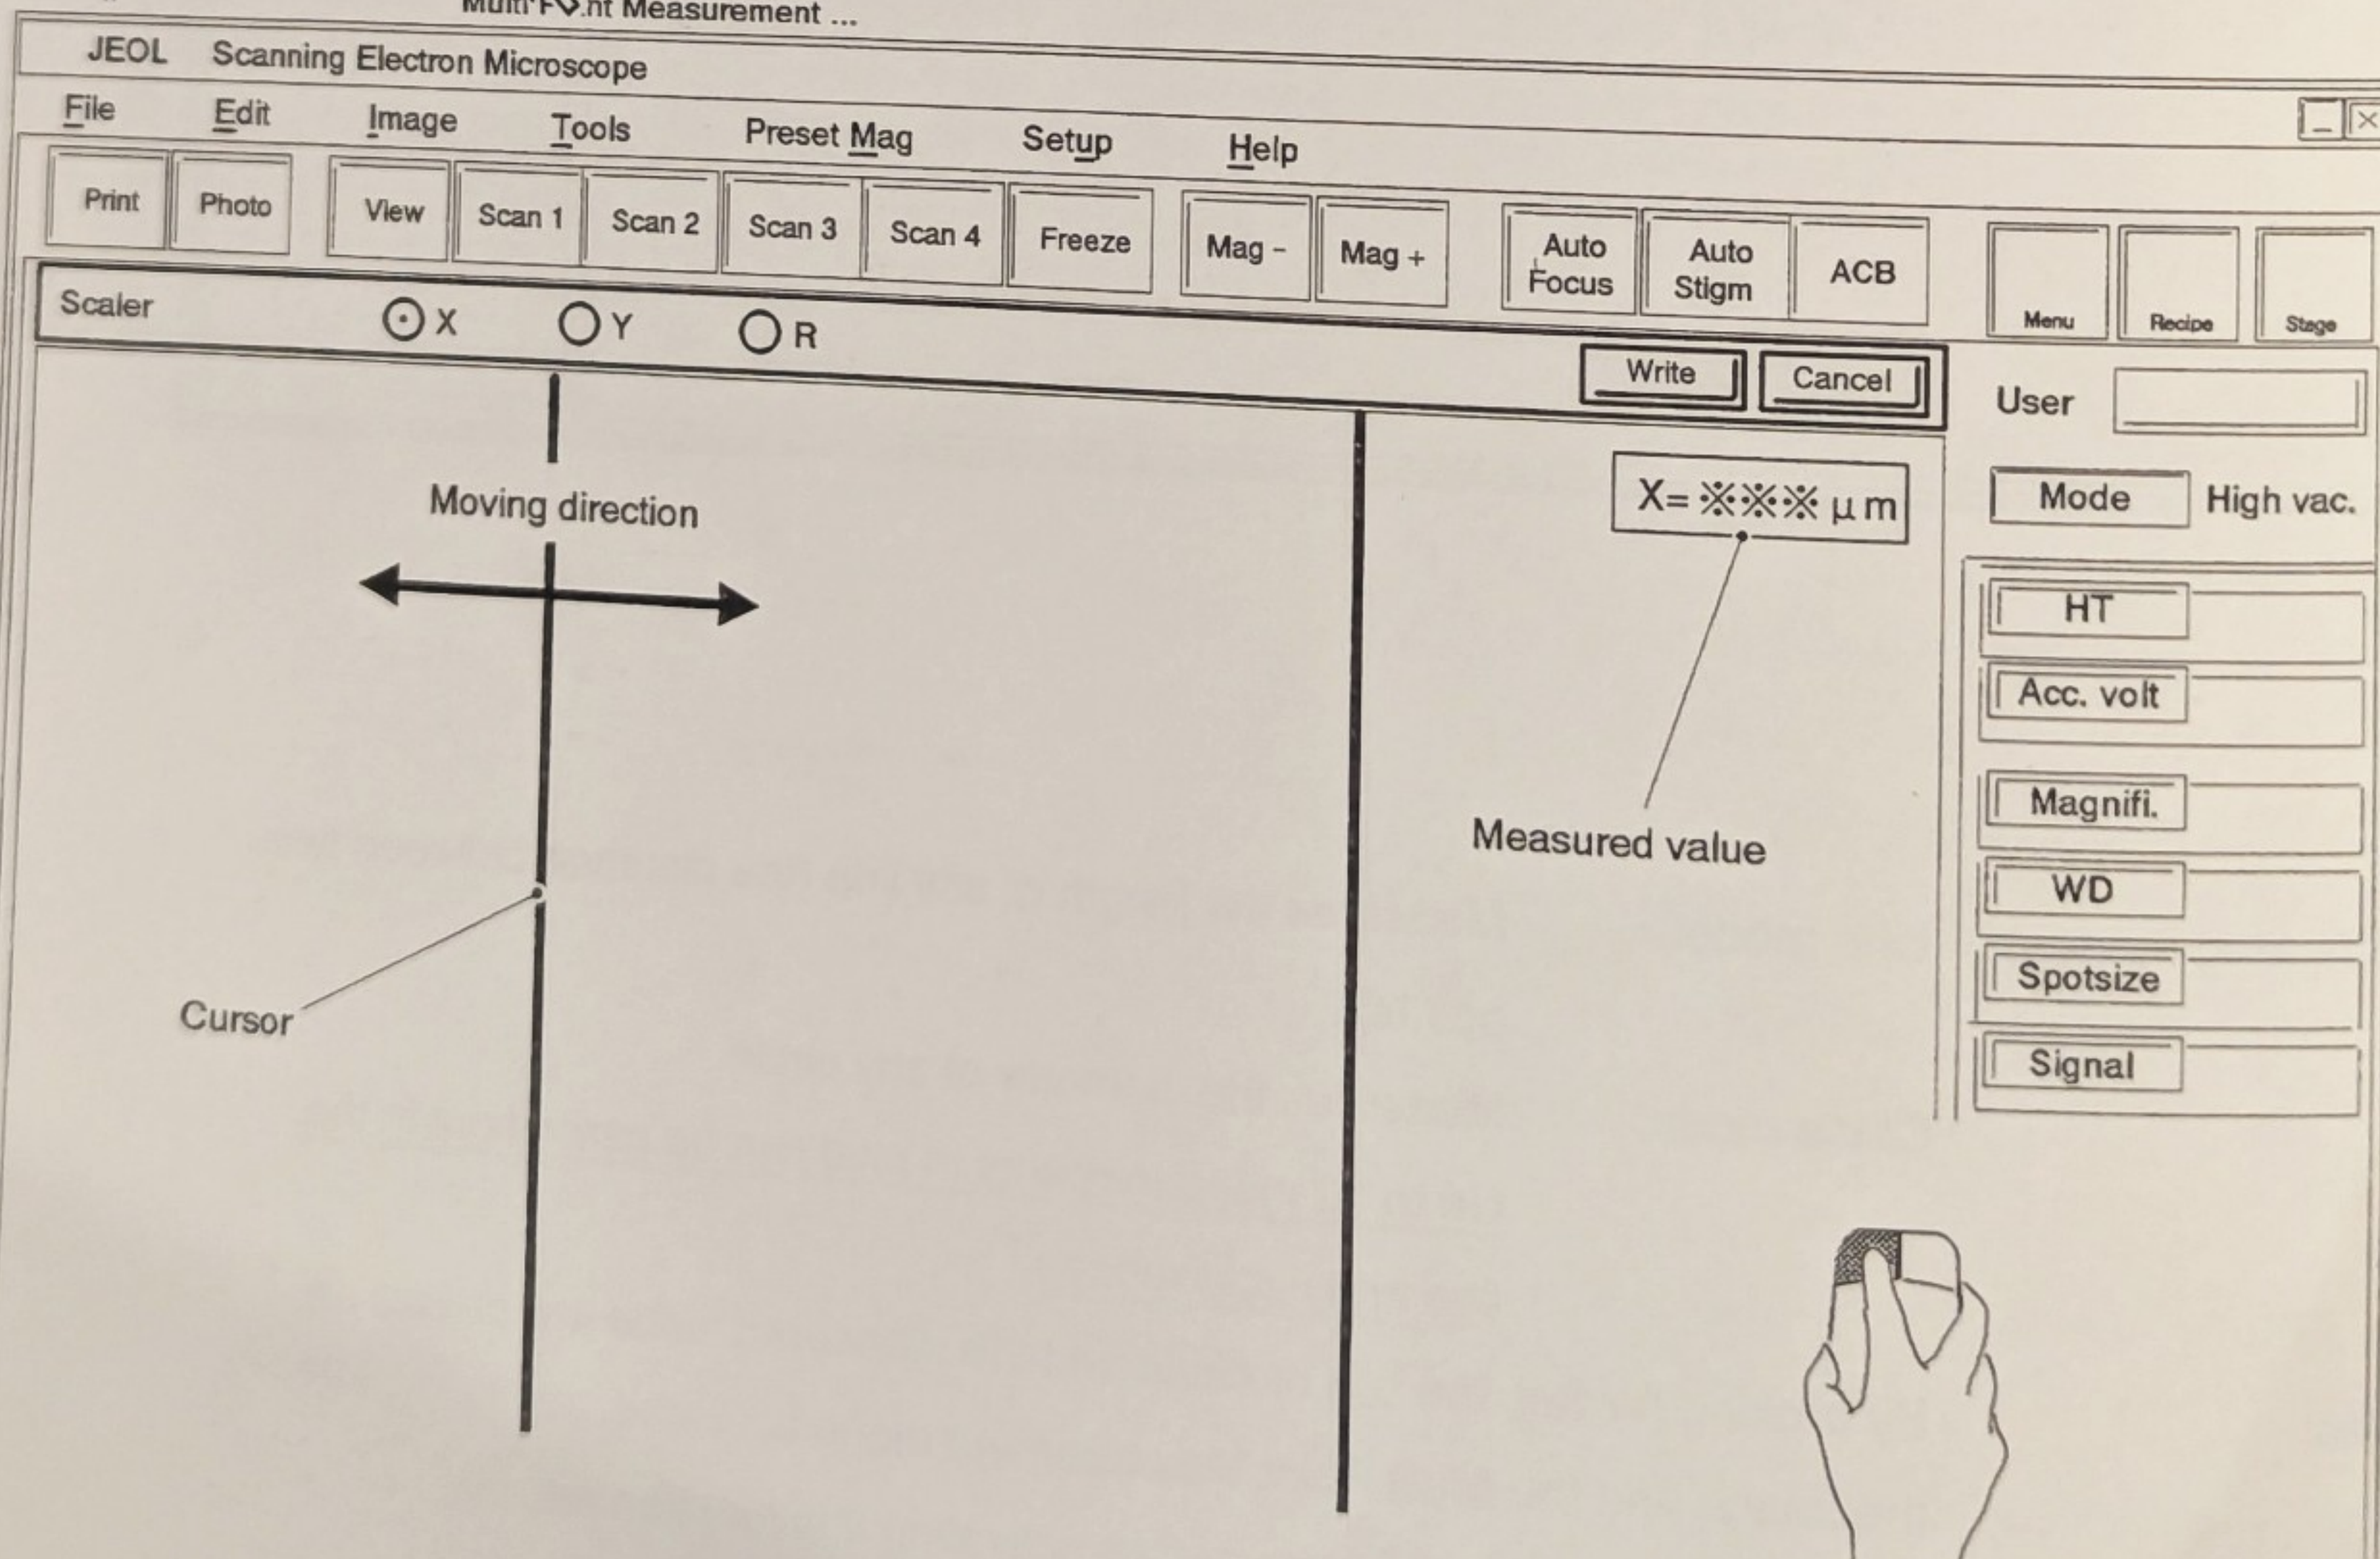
Multi-F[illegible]nt Measurement ...

JEOL Scanning Electron Microscope

File Edit Image Tools Preset Mag Setup Help

Print Photo View Scan 1 Scan 2 Scan 3 Scan 4 Freeze Mag – Mag + Auto Focus Auto Stigm ACB

Menu Recipe Stage

Scaler ⊙ X ○ Y ○ R

Write Cancel

User

X= ※※※ μ m

Mode High vac.

Moving direction

HT

Acc. volt

Magnifi.

WD

Spotsize

Signal

Measured value

Cursor